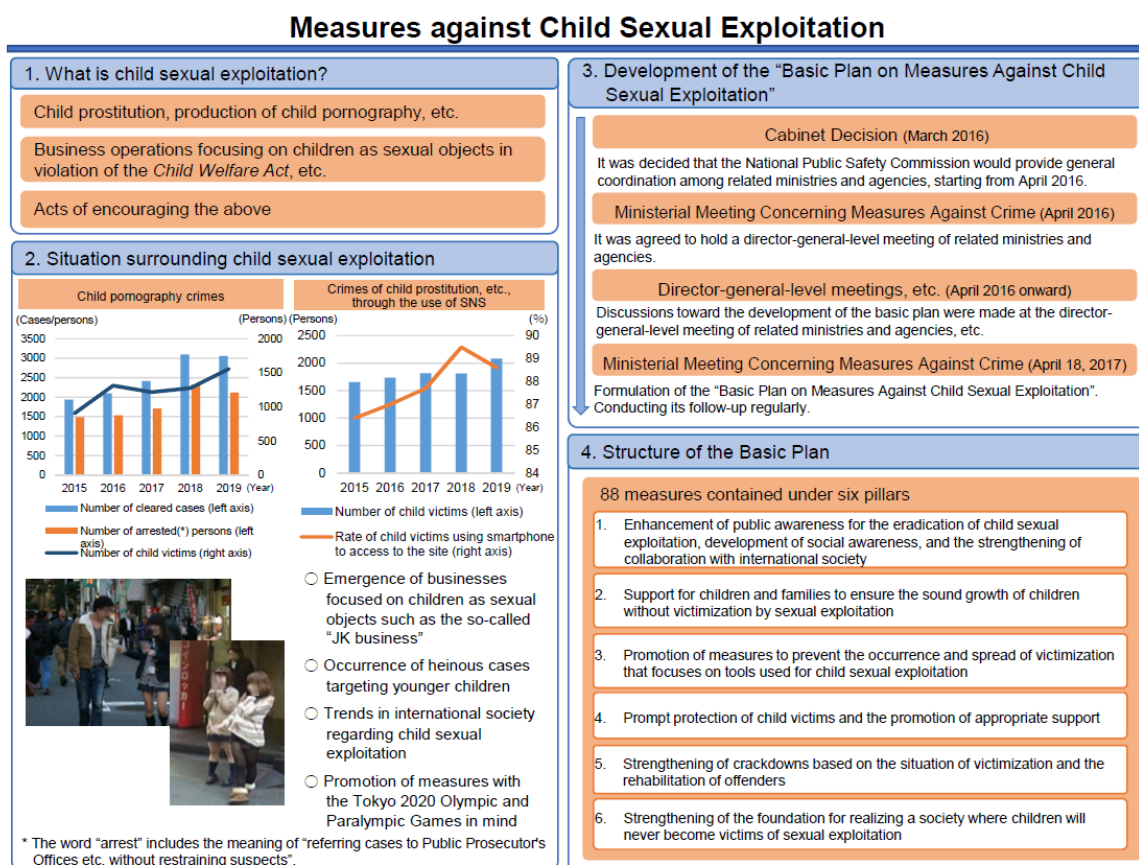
Measures against Child Sexual Exploitation

1. What is child sexual exploitation?

Child prostitution, production of child pornography, etc.

Business operations focusing on children as sexual objects in violation of the Child Welfare Act, etc.

Acts of encouraging the above

2. Situation surrounding child sexual exploitation

Child pornography crimes

(Cases/persons) (Persons)
3500 3000 2500 2000 1500 1000 500 0
2000 1500 1000 500 0
2015 2016 2017 2018 2019 (Year)

Number of cleared cases (left axis)
Number of arrested(*) persons (left axis)
Number of child victims (right axis)

Crimes of child prostitution, etc., through the use of SNS

(Persons) (%)
2500 2000 1500 1000 500 0
90 89 88 87 86 85 84
2015 2016 2017 2018 2019 (Year)

Number of child victims (left axis)
Rate of child victims using smartphone to access to the site (right axis)

○ Emergence of businesses focused on children as sexual objects such as the so-called "JK business"
○ Occurrence of heinous cases targeting younger children
○ Trends in international society regarding child sexual exploitation
○ Promotion of measures with the Tokyo 2020 Olympic and Paralympic Games in mind

* The word "arrest" includes the meaning of "referring cases to Public Prosecutor's Offices etc. without restraining suspects".

3. Development of the "Basic Plan on Measures Against Child Sexual Exploitation"

Cabinet Decision (March 2016)
It was decided that the National Public Safety Commission would provide general coordination among related ministries and agencies, starting from April 2016.

Ministerial Meeting Concerning Measures Against Crime (April 2016)
It was agreed to hold a director-general-level meeting of related ministries and agencies.

Director-general-level meetings, etc. (April 2016 onward)
Discussions toward the development of the basic plan were made at the director-general-level meeting of related ministries and agencies, etc.

Ministerial Meeting Concerning Measures Against Crime (April 18, 2017)
Formulation of the "Basic Plan on Measures Against Child Sexual Exploitation". Conducting its follow-up regularly.

4. Structure of the Basic Plan

88 measures contained under six pillars

1. Enhancement of public awareness for the eradication of child sexual exploitation, development of social awareness, and the strengthening of collaboration with international society

2. Support for children and families to ensure the sound growth of children without victimization by sexual exploitation

3. Promotion of measures to prevent the occurrence and spread of victimization that focuses on tools used for child sexual exploitation

4. Prompt protection of child victims and the promotion of appropriate support

5. Strengthening of crackdowns based on the situation of victimization and the rehabilitation of offenders

6. Strengthening of the foundation for realizing a society where children will never become victims of sexual exploitation